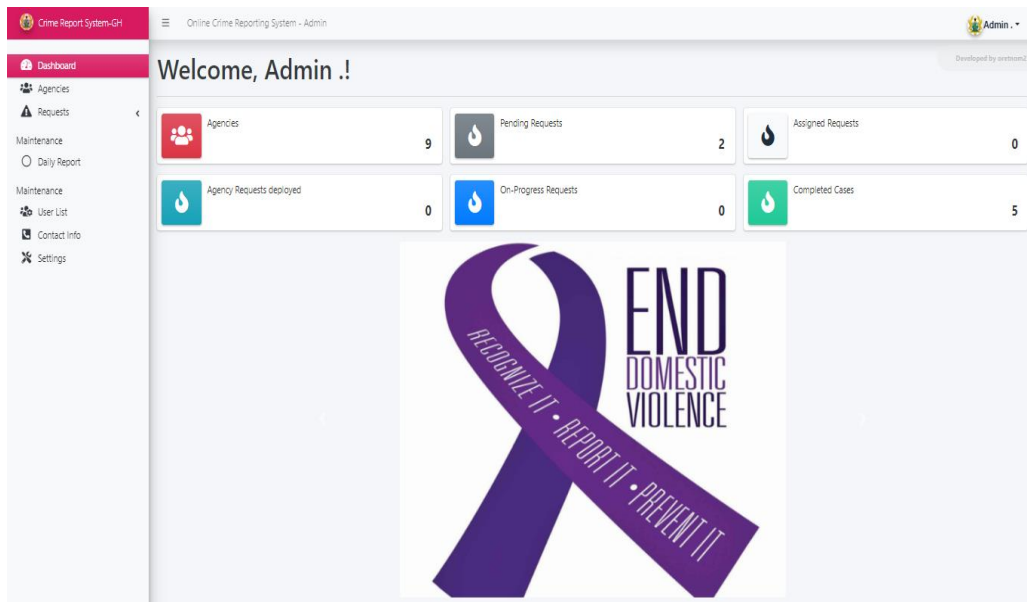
Crime Report System-GH

Online Crime Reporting System - Admin

Admin .

Dashboard
Agencies
Requests
Maintenance
Daily Report
Maintenance
User List
Contact Info
Settings

Welcome, Admin .!

Developed by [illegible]

Agencies
9

Pending Requests
2

Assigned Requests
0

Agency Requests deployed
0

On-Progress Requests
0

Completed Cases
5

END
DOMESTIC
VIOLENCE

RECOGNIZE IT • REPORT IT • PREVENT IT